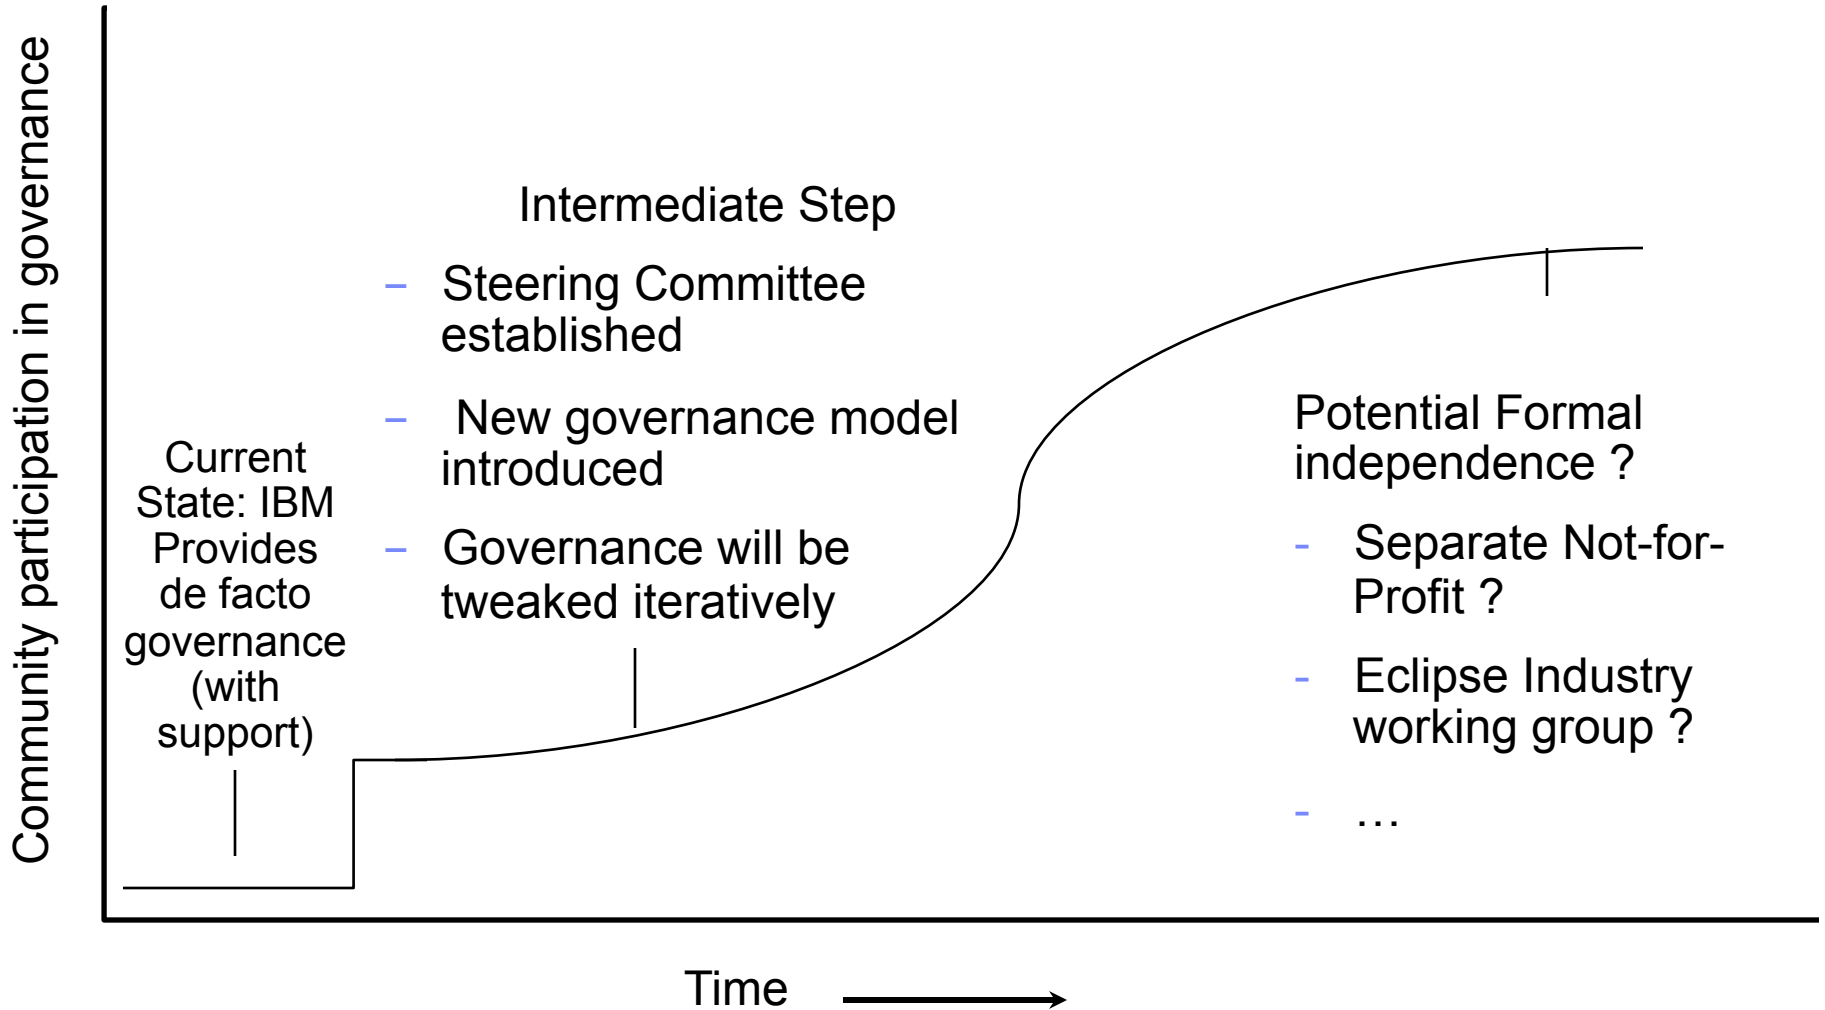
Community participation in governance

Current State: IBM Provides de facto governance (with support)

Intermediate Step

– Steering Committee established

– New governance model introduced

– Governance will be tweaked iteratively

Potential Formal independence ?

- Separate Not-for-Profit ?

- Eclipse Industry working group ?

- …

Time